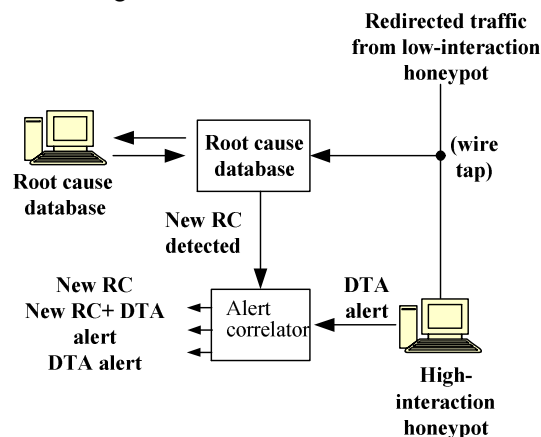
Redirected traffic from low-interaction honeypot

Root cause database

Root cause database

(wire tap)

New RC detected

New RC
New RC+ DTA alert
DTA alert

Alert correlator

DTA alert

High-interaction honeypot